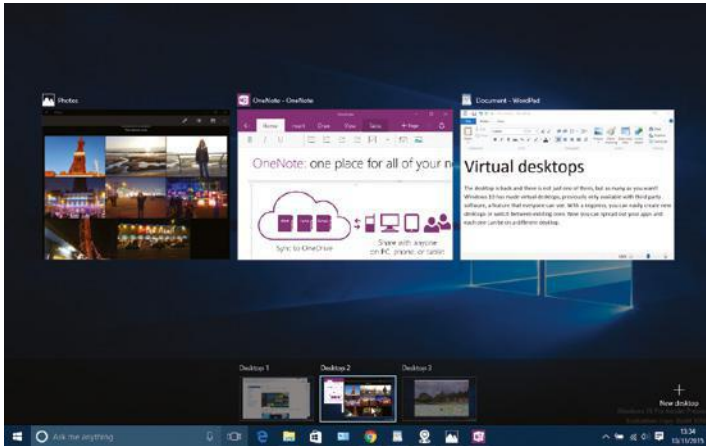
Photos

OneNote - OneNote

Document - WordPad

Home Insert Draw View Tags + Page

OneNote: one place for all of your n

Sync to OneDrive

Share with anyone on PC, phone, or tablet

Virtual desktops

The desktop is back and there is not just one of them, but as many as you want! Windows 10 has made virtual desktops, previously only available with third party software, a feature that everyone can use. With a keypress, you can easily create new desktops or switch between existing ones. Now you can spread out your apps and each one can be on a different desktop.

Desktop 1

Desktop 2

Desktop 3

+
New desktop

Ask me anything

13:34
10/11/2015